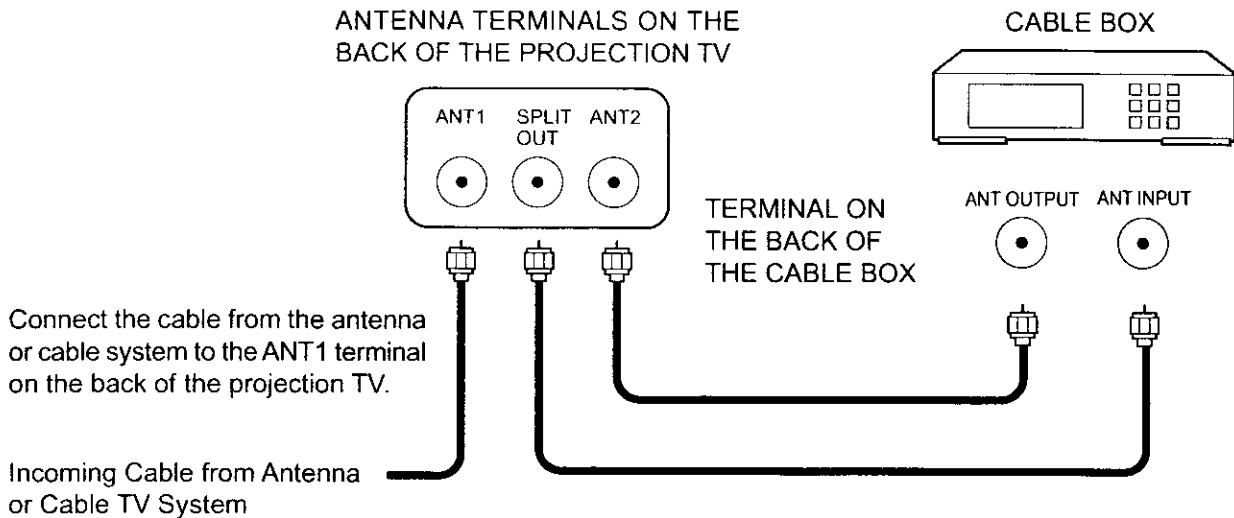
ANTENNA TERMINALS ON THE BACK OF THE PROJECTION TV

CABLE BOX

ANT1

SPLIT OUT

ANT2

TERMINAL ON THE BACK OF THE CABLE BOX

ANT OUTPUT

ANT INPUT

Connect the cable from the antenna or cable system to the ANT1 terminal on the back of the projection TV.

Incoming Cable from Antenna or Cable TV System